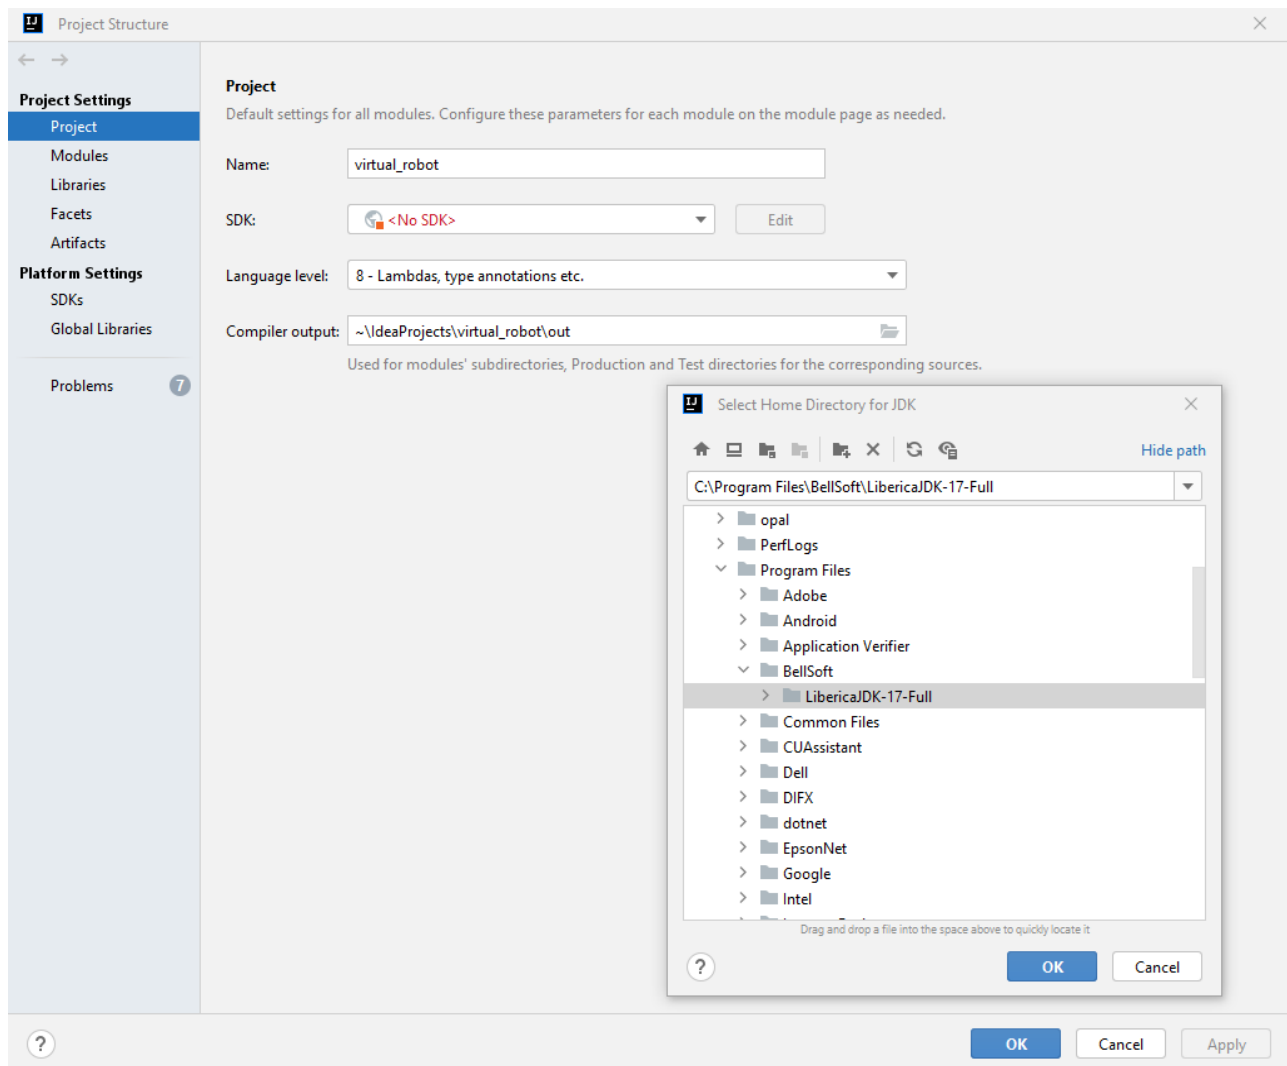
IJ Project Structure

Project Settings
Project
Modules
Libraries
Facets
Artifacts
Platform Settings
SDKs
Global Libraries

Problems 7

Project
Default settings for all modules. Configure these parameters for each module on the module page as needed.

Name: virtual_robot

SDK: <No SDK> Edit

Language level: 8 - Lambdas, type annotations etc.

Compiler output: ~\IdeaProjects\virtual_robot\out

Used for modules' subdirectories, Production and Test directories for the corresponding sources.

IJ Select Home Directory for JDK

Hide path

C:\Program Files\BellSoft\LibericaJDK-17-Full

opal
PerfLogs
Program Files
Adobe
Android
Application Verifier
BellSoft
LibericaJDK-17-Full
Common Files
CUAssistant
Dell
DIFX
dotnet
EpsonNet
Google
Intel

Drag and drop a file into the space above to quickly locate it

?
OK
Cancel

?
OK
Cancel
Apply